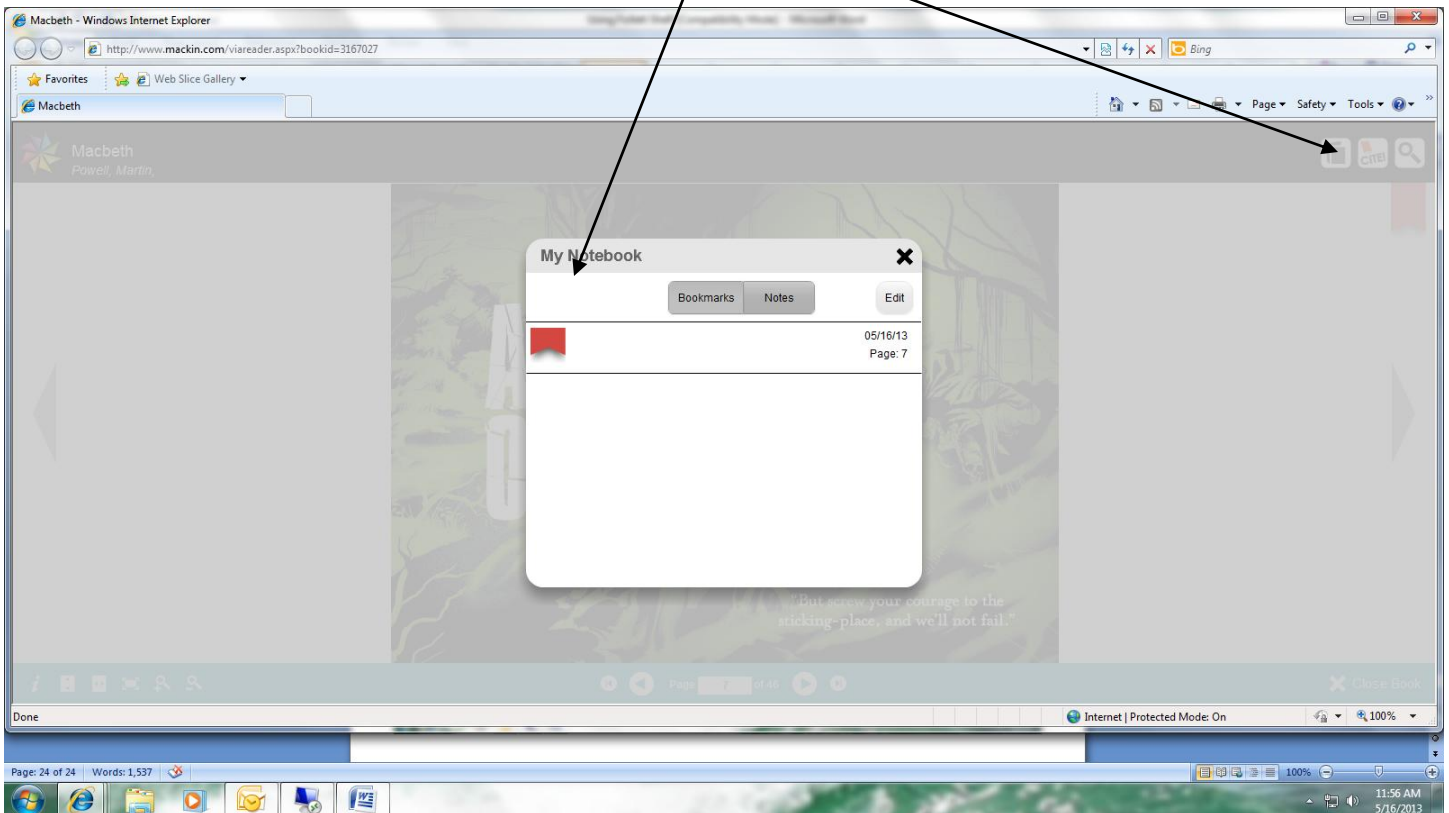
Macbeth - Windows Internet Explorer

Using Follett Shelf [Compatibility Mode] - Microsoft Word

http://www.mackin.com/viareader.aspx?bookid=3167027

Bing

Favorites

Web Slice Gallery

Macbeth

Page Safety Tools

Macbeth
Powell, Martin,

My Notebook

Bookmarks Notes Edit

05/16/13
Page: 7

"But screw your courage to the sticking-place, and we'll not fail."

Page 7 of 48

Close Book

Done

Internet | Protected Mode: On

100%

Page: 24 of 24 Words: 1,537

100%

11:56 AM
5/16/2013